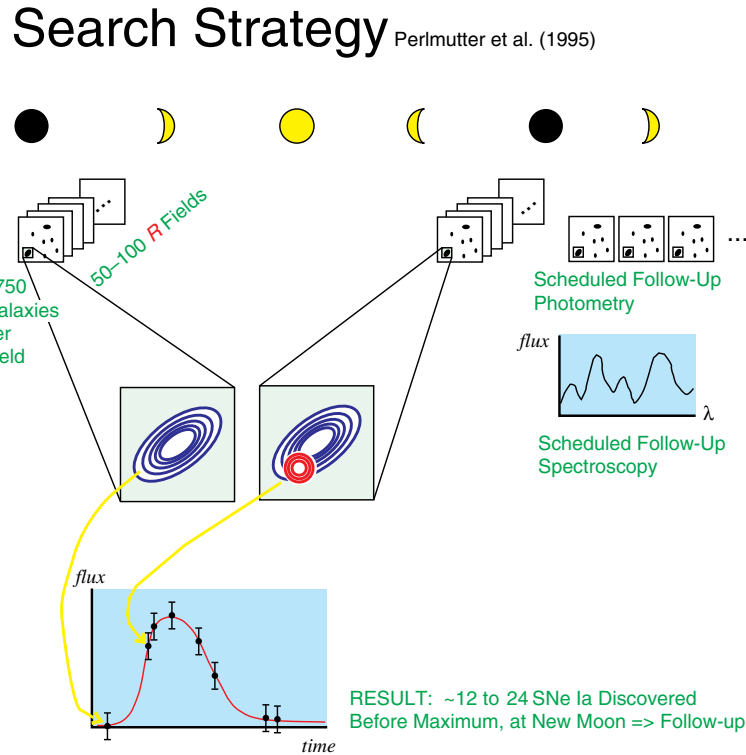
Search Strategy Perlmutter et al. (1995)

50–100 R Fields

750 alaxies er eld

Scheduled Follow-Up Photometry

flux

λ

Scheduled Follow-Up Spectroscopy

flux

time

RESULT: ~12 to 24 SNe Ia Discovered Before Maximum, at New Moon => Follow-up